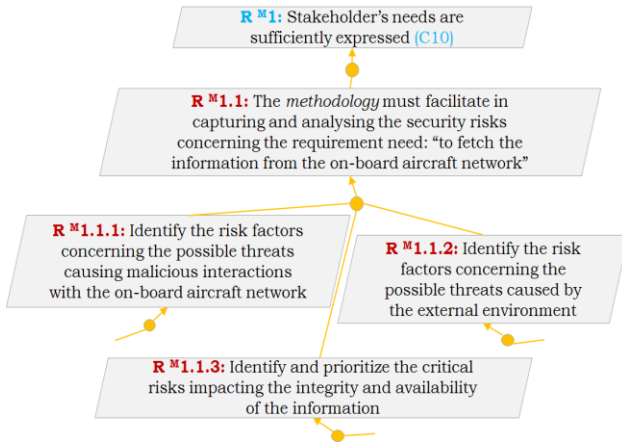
R $^{M}$1: Stakeholder's needs are sufficiently expressed (C10)

R $^{M}$1.1: The *methodology* must facilitate in capturing and analysing the security risks concerning the requirement need: "to fetch the information from the on-board aircraft network"

R $^{M}$1.1.1: Identify the risk factors concerning the possible threats causing malicious interactions with the on-board aircraft network

R $^{M}$1.1.2: Identify the risk factors concerning the possible threats caused by the external environment

R $^{M}$1.1.3: Identify and prioritize the critical risks impacting the integrity and availability of the information